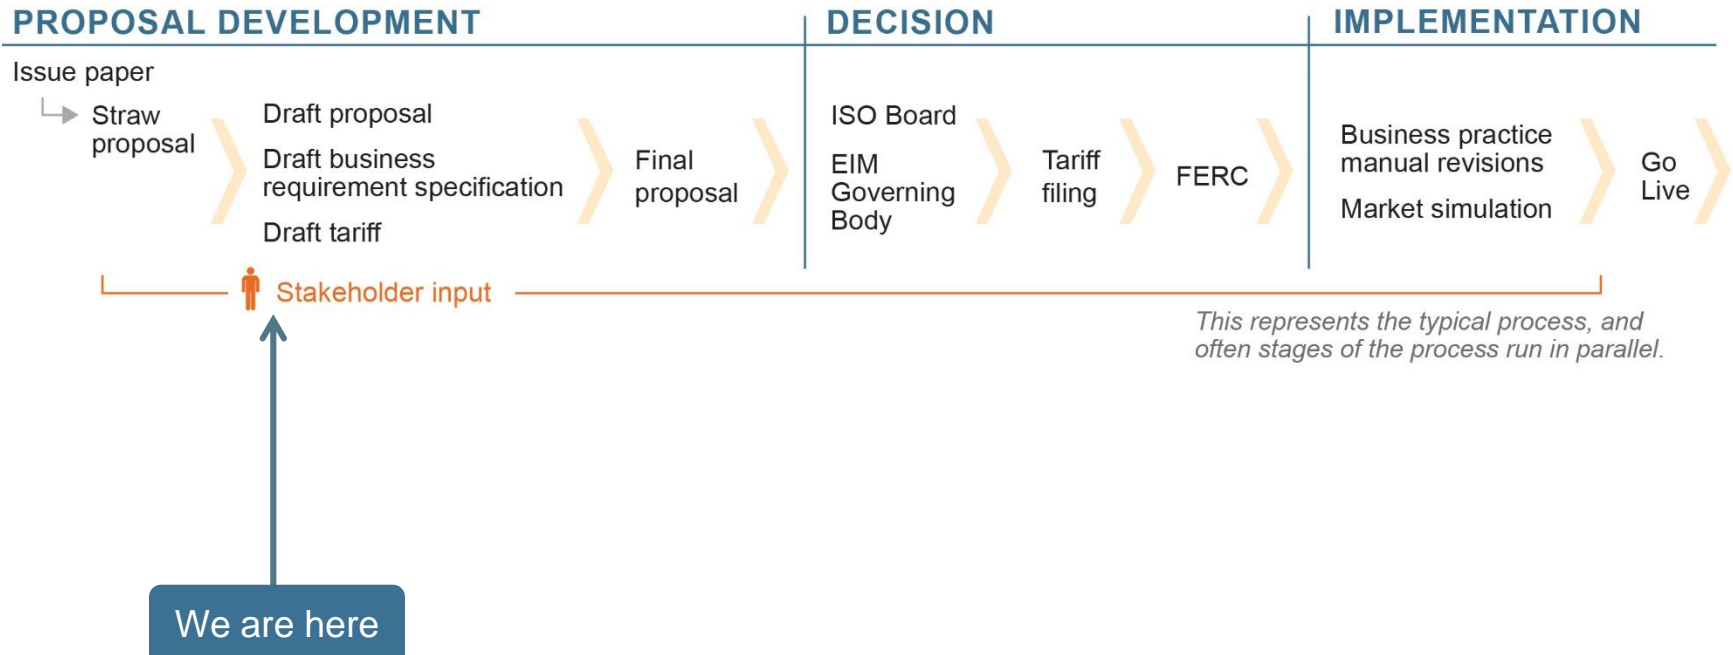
PROPOSAL DEVELOPMENT

DECISION

IMPLEMENTATION

Issue paper

Straw proposal

Draft proposal

Draft business requirement specification

Draft tariff

Final proposal

ISO Board

EIM Governing Body

Tariff filing

FERC

Business practice manual revisions

Market simulation

Go Live

Stakeholder input

This represents the typical process, and often stages of the process run in parallel.

We are here